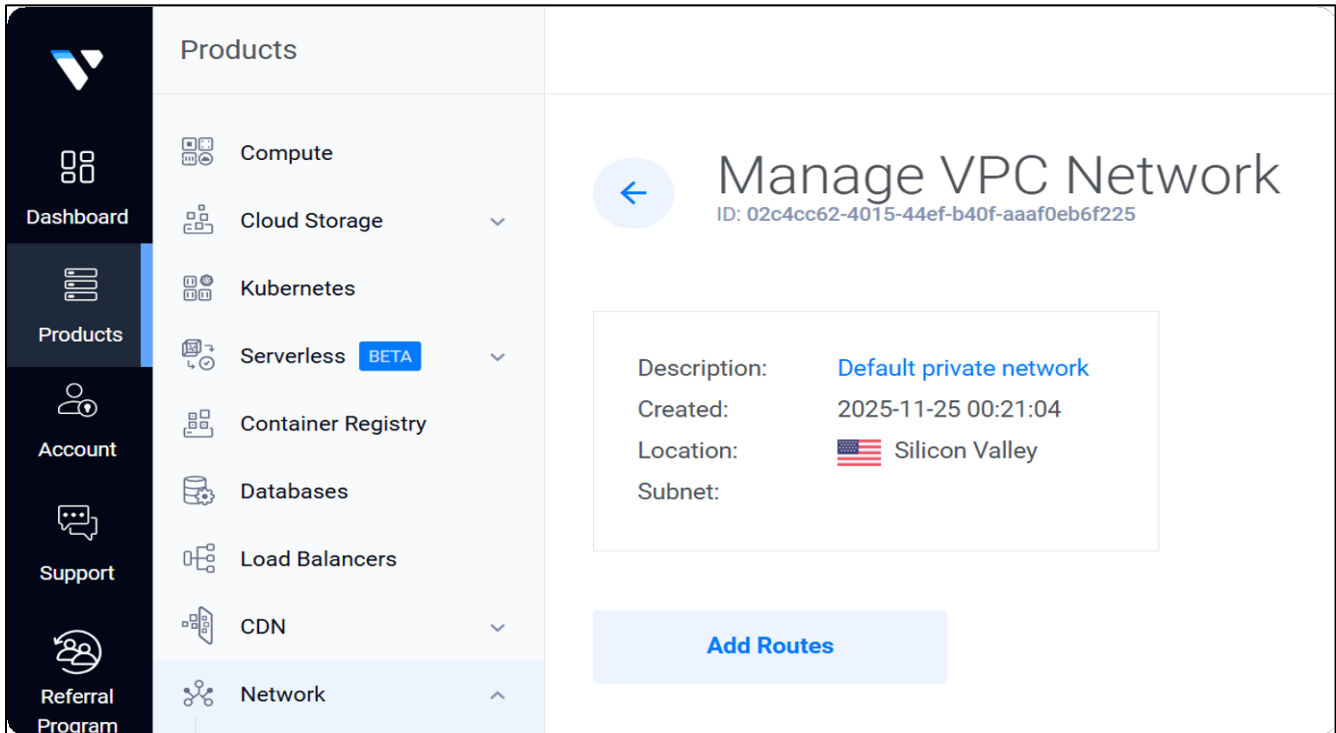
Dashboard
Products
Account
Support
Referral Program

Products
Compute
Cloud Storage
Kubernetes
Serverless BETA
Container Registry
Databases
Load Balancers
CDN
Network

Manage VPC Network
ID: 02c4cc62-4015-44ef-b40f-aaaf0eb6f225

Description: Default private network
Created: 2025-11-25 00:21:04
Location: Silicon Valley
Subnet:

Add Routes